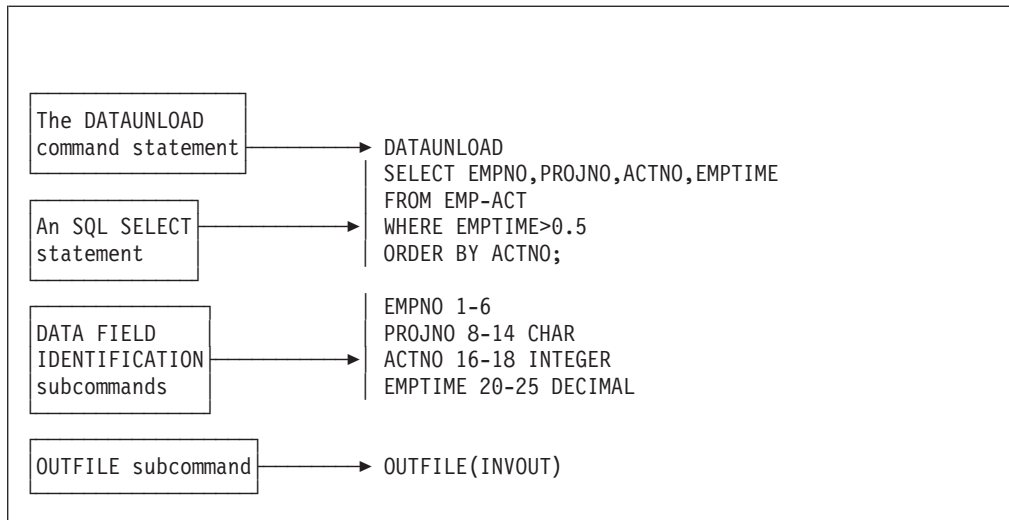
The DATAUNLOAD command statement

DATAUNLOAD
SELECT EMPNO,PROJNO,ACTNO,EMPTIME
FROM EMP-ACT
WHERE EMPTIME>0.5
ORDER BY ACTNO;

An SQL SELECT statement

DATA FIELD IDENTIFICATION subcommands

EMPNO 1-6
PROJNO 8-14 CHAR
ACTNO 16-18 INTEGER
EMPTIME 20-25 DECIMAL

OUTFILE subcommand

OUTFILE(INVOUT)